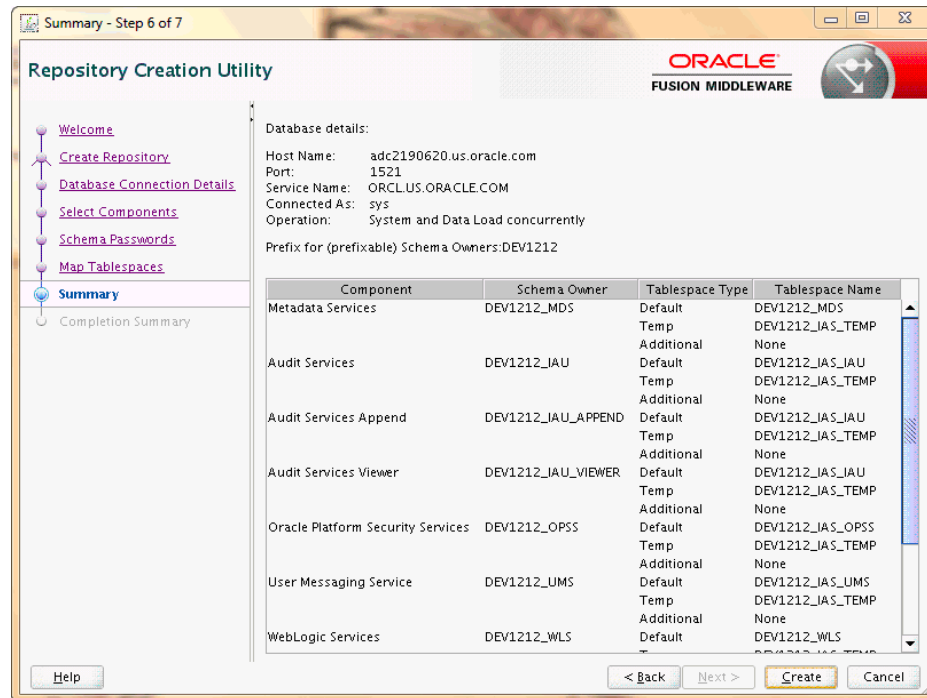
Summary - Step 6 of 7

Repository Creation Utility

ORACLE
FUSION MIDDLEWARE

Welcome
Create Repository
Database Connection Details
Select Components
Schema Passwords
Map Tablespaces
Summary
Completion Summary

Database details:

Host Name: adc2190620.us.oracle.com
Port: 1521
Service Name: ORCL.US.ORACLE.COM
Connected As: sys
Operation: System and Data Load concurrently

Prefix for (prefixable) Schema Owners:DEV1212

| Component | Schema Owner | Tablespace Type | Tablespace Name |
|---|---|---|---|
| Metadata Services | DEV1212_MDS | Default | DEV1212_MDS |
| | | Temp | DEV1212_IAS_TEMP |
| | | Additional | None |
| Audit Services | DEV1212_IAU | Default | DEV1212_IAS_IAU |
| | | Temp | DEV1212_IAS_TEMP |
| | | Additional | None |
| Audit Services Append | DEV1212_IAU_APPEND | Default | DEV1212_IAS_IAU |
| | | Temp | DEV1212_IAS_TEMP |
| | | Additional | None |
| Audit Services Viewer | DEV1212_IAU_VIEWER | Default | DEV1212_IAS_IAU |
| | | Temp | DEV1212_IAS_TEMP |
| | | Additional | None |
| Oracle Platform Security Services | DEV1212_OPSS | Default | DEV1212_IAS_OPSS |
| | | Temp | DEV1212_IAS_TEMP |
| | | Additional | None |
| User Messaging Service | DEV1212_UMS | Default | DEV1212_IAS_UMS |
| | | Temp | DEV1212_IAS_TEMP |
| | | Additional | None |
| WebLogic Services | DEV1212_WLS | Default | DEV1212_WLS |

Help
< Back
Next >
Create
Cancel